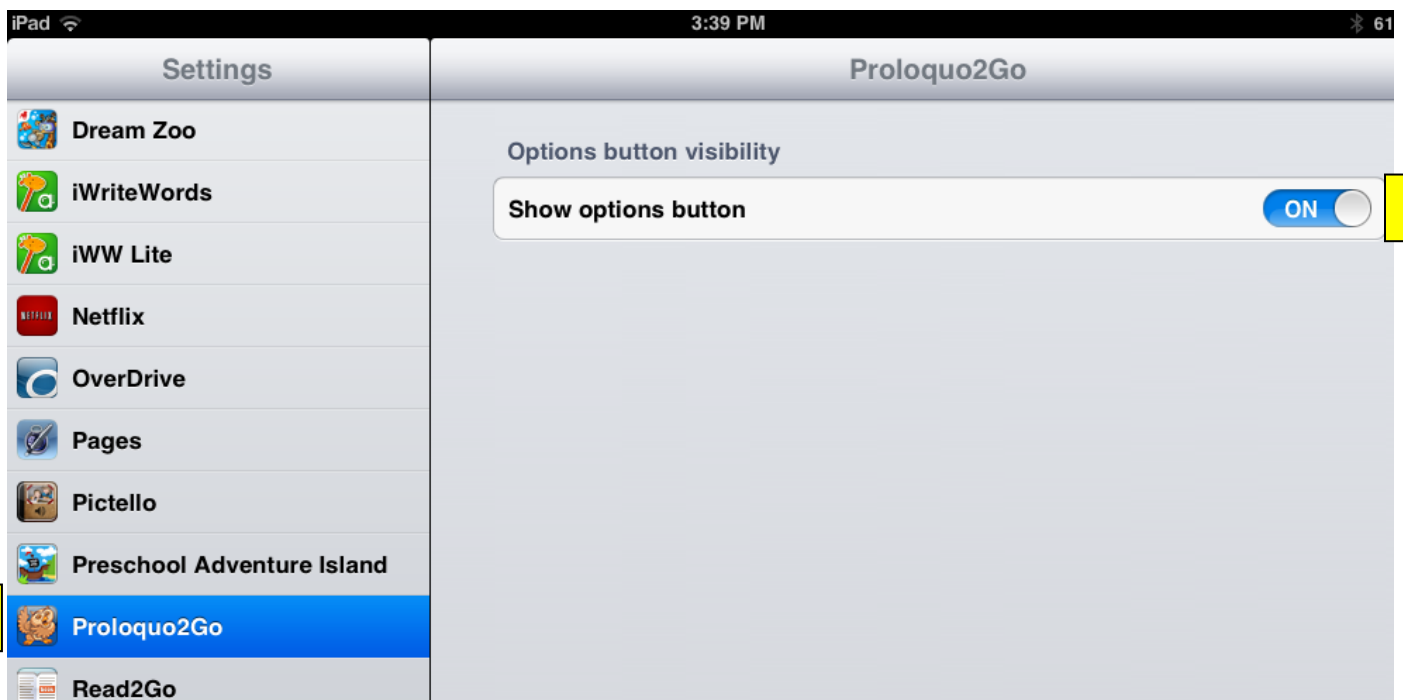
iPad 3:39 PM 61

Settings

Dream Zoo

iWriteWords

iWW Lite

Netflix

OverDrive

Pages

Pictello

Preschool Adventure Island

Proloquo2Go

Read2Go

Proloquo2Go

Options button visibility

Show options button ON